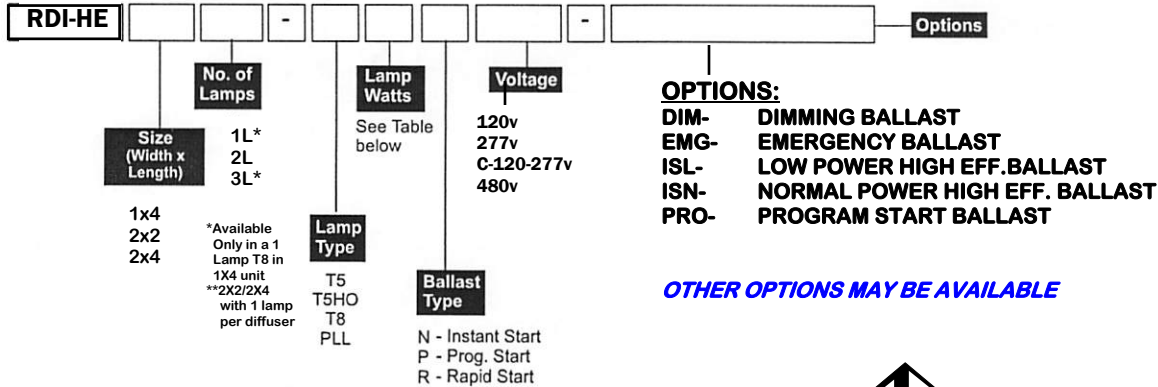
RDI-HE - - Options

Size (Width x Length)

1x4
2x2
2x4

No. of Lamps

1L*
2L
3L*

*Available Only in a 1 Lamp T8 in 1X4 unit
**2X2/2X4 with 1 lamp per diffuser

Lamp Type

T5
T5HO
T8
PLL

Lamp Watts

See Table below

Ballast Type

N - Instant Start
P - Prog. Start
R - Rapid Start

Voltage

120v
277v
C-120-277v
480v

OPTIONS:

DIM- DIMMING BALLAST
EMG- EMERGENCY BALLAST
ISL- LOW POWER HIGH EFF.BALLAST
ISN- NORMAL POWER HIGH EFF. BALLAST
PRO- PROGRAM START BALLAST

OTHER OPTIONS MAY BE AVAILABLE